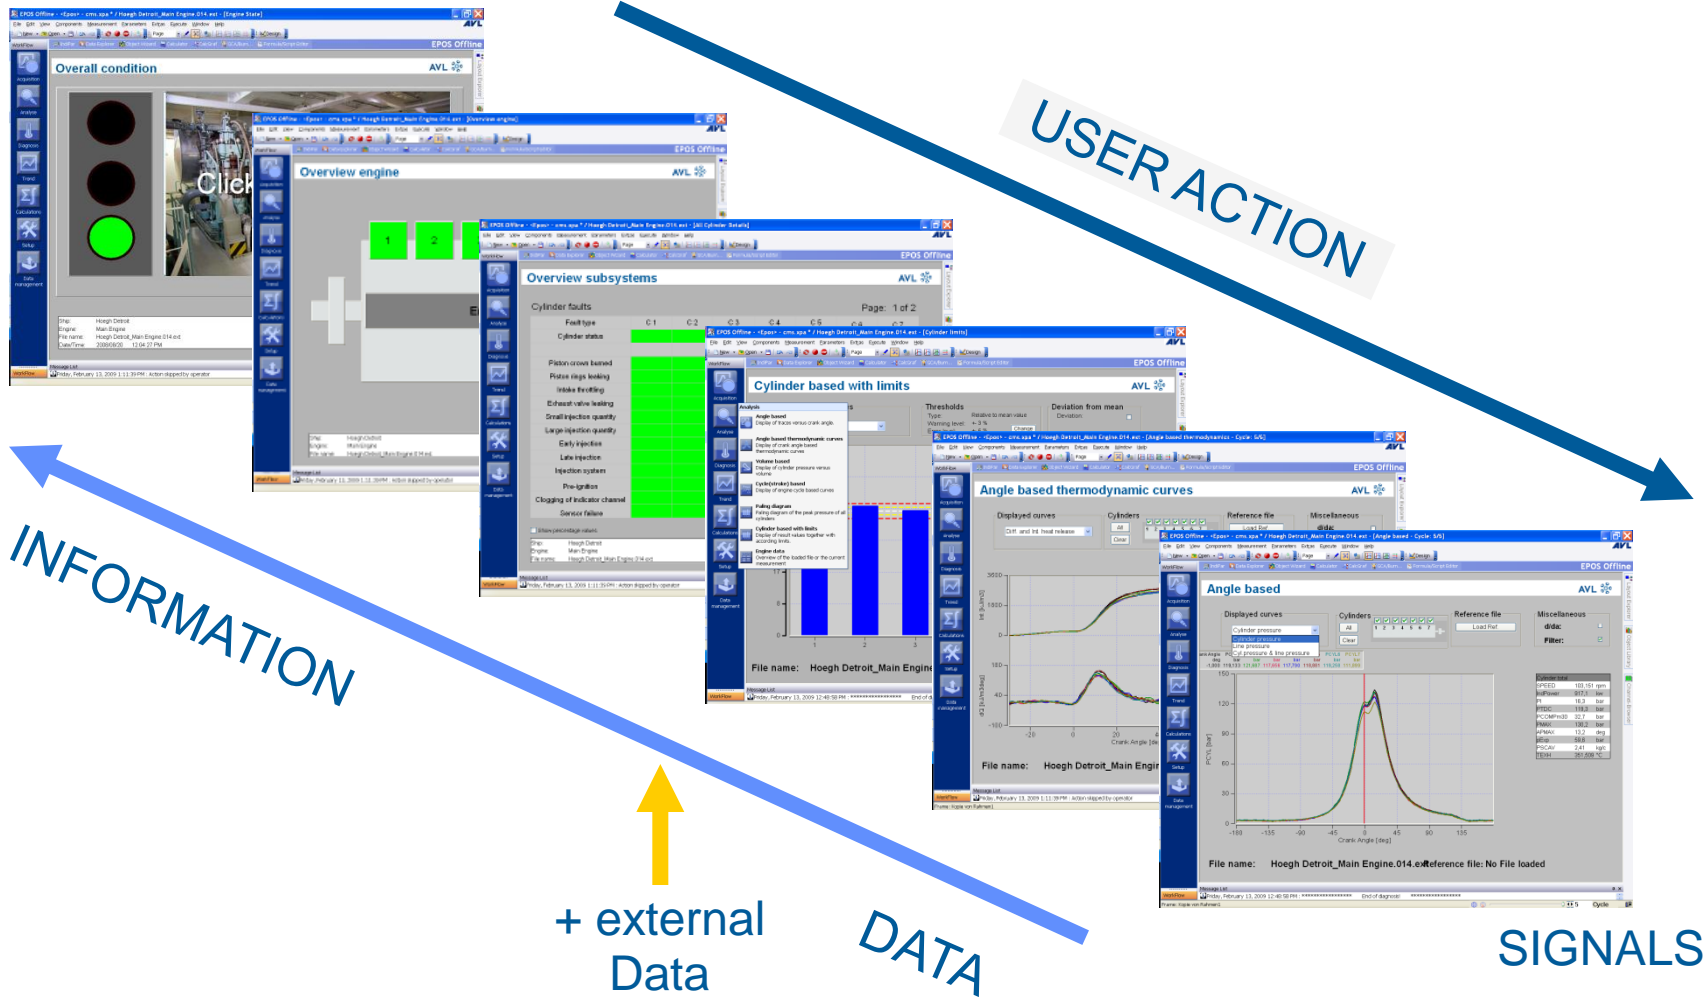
USER ACTION

INFORMATION

DATA

+ external Data

SIGNALS

EPOS Offline - <Epos> - cms.spa * / Hoegh Detroit_Main Engine.014.ext - [Engine State]

EPOS Offline

Overall condition

AVL

Click

Ship: Hoegh Detroit
Engine: Main Engine
File name: Hoegh Detroit_Main Engine.014.ext
Date/Time: 2006/08/20 12:04:27 PM

Friday, February 13, 2009 1:11:39 PM : Action skipped by operator

EPOS Offline - <Epos> - cms.spa * / Hoegh Detroit_Main Engine.014.ext - [Overview engine]

Overview engine

AVL

1 2

Ship: Hoegh Detroit
Engine: Main Engine
File name: Hoegh Detroit_Main Engine.014.ext

EPOS Offline - <Epos> - cms.spa * / Hoegh Detroit_Main Engine.014.ext - [All Cylinder Details]

Overview subsystems

AVL

Cylinder faults

Page: 1 of 2

Fault type
Cylinder status
Piston crown burned
Piston rings leaking
Intake throttling
Exhaust valve leaking
Small injection quantity
Large injection quantity
Early injection
Late injection
Injection system
Pre-ignition
Clogging of indicator channel
Sensor failure

C 1 C 2 C 3 C 4 C 5 C 6 C 7

Show percentage values

Ship: Hoegh Detroit
Engine: Main Engine
File name: Hoegh Detroit_Main Engine.014.ext

Friday, February 13, 2009 1:11:39 PM : Action skipped by operator

EPOS Offline - <Epos> - cms.spa * / Hoegh Detroit_Main Engine.014.ext - [Cylinder limits]

Cylinder based with limits

AVL

Analysis
Angle based
Display of traces versus crank angle.
Angle based thermodynamic curves
Display of crank angle based thermodynamic curves
Volume based
Display of cylinder pressure versus volume
Cycle(stroke) based
Display of angle cycle based curves
Firing diagram
Firing diagram of the peak pressure of all cylinders
Cylinder based with limits
Display of result values together with according limits.
Engine data
Overview of the loaded file or the current measurement.

Thresholds
Type:
Warning level:
Deviation from mean
Deviation:

File name: Hoegh Detroit_Main Engine

Friday, February 13, 2009 12:48:58 PM

EPOS Offline - <Epos> - cms.spa * / Hoegh Detroit_Main Engine.014.ext - [Angle based thermodynamic - Cycle: 5/5]

Angle based thermodynamic curves

AVL

Displayed curves
Cylinders
Reference file
Miscellaneous
Load Ref
All
Clear

Crank Angle [deg]

File name: Hoegh Detroit_Main Engin

Friday, February 13, 2009 1:11:39 PM : Action skipped by operator

EPOS Offline - <Epos> - cms.spa * / Hoegh Detroit_Main Engine.014.ext - [Angle based - Cycle: 5/5]

EPOS Offline

Angle based

AVL

Displayed curves
Cylinder pressure
Cylinder pressure
Line pressure
Cyl.pressure & line pressure

Cylinders
All
Clear

Reference file
Load Ref

Miscellaneous
dl/da:
Filter:

SPEED
IndPower
PI
PTDC
PCOMP
PMAX
APMAX
dPdα
PSCAV
TEXH

PCYL [bar]

150
120
90
60
30
0

-180 -135 -90 -45 0 45 90 135
Crank Angle [deg]

File name: Hoegh Detroit_Main Engine.014.ext Reference file: No File loaded

Friday, February 13, 2009 12:48:58 PM
End of diagnosis

Cycle